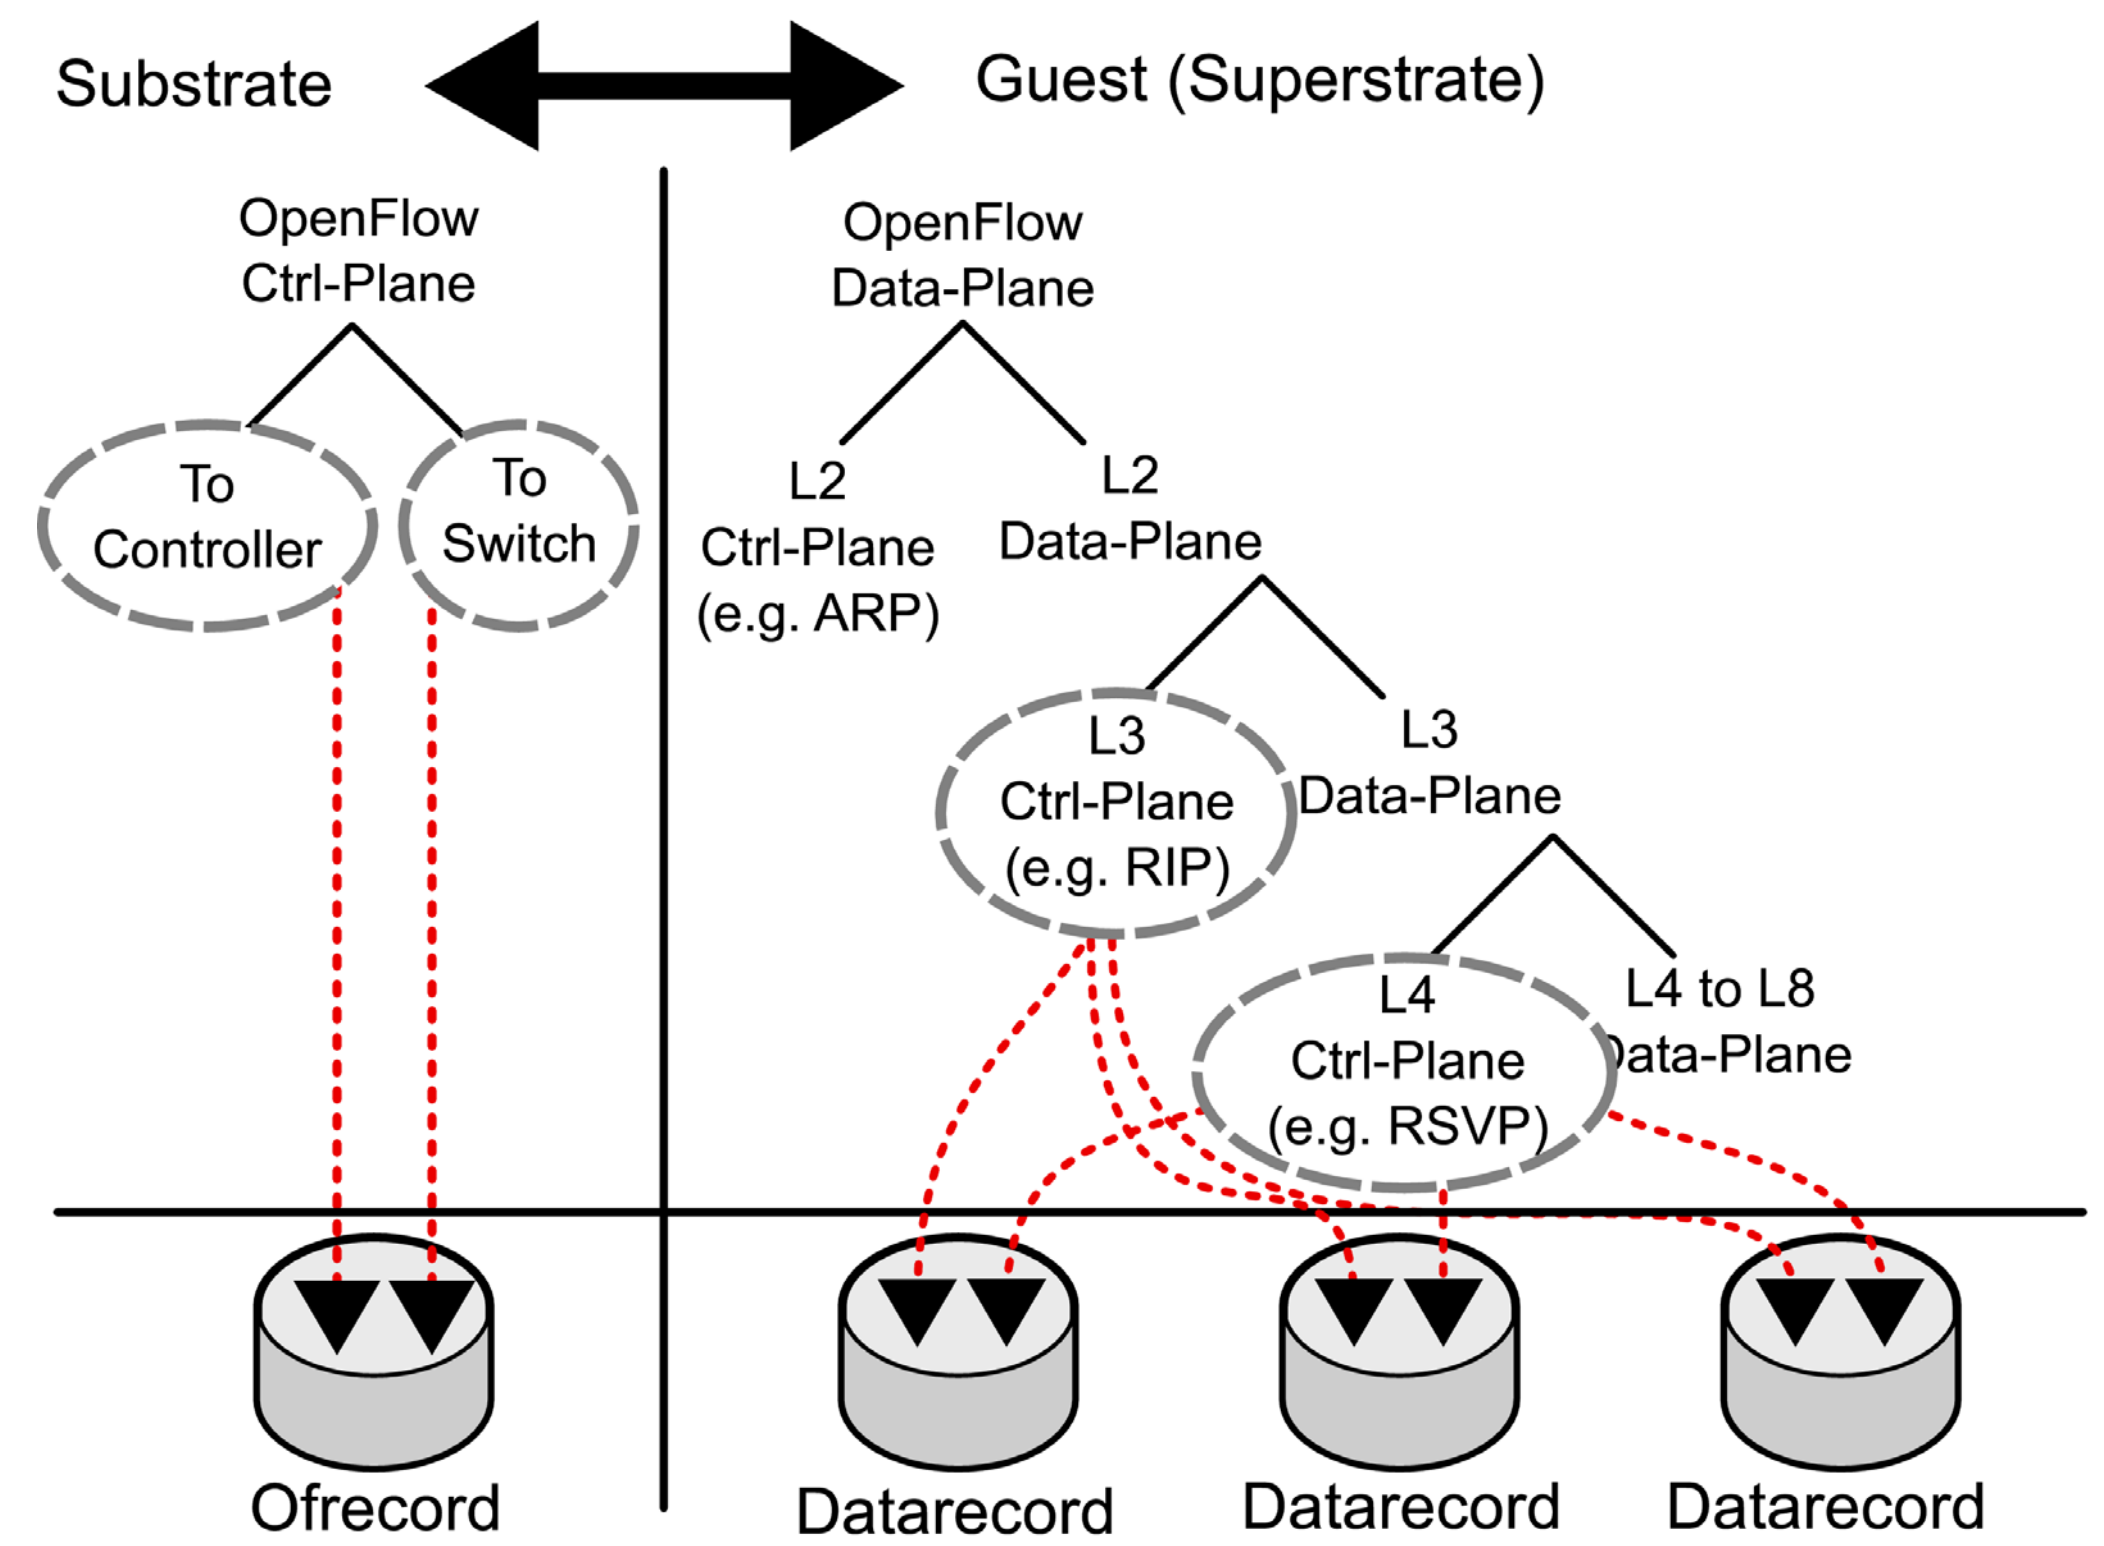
Substrate

Guest (Superstrate)

OpenFlow Ctrl-Plane

To Controller

To Switch

OpenFlow Data-Plane

L2 Ctrl-Plane (e.g. ARP)

L2 Data-Plane

L3 Ctrl-Plane (e.g. RIP)

L3 Data-Plane

L4 Ctrl-Plane (e.g. RSVP)

L4 to L8 Data-Plane

Ofrecord

Datarecord

Datarecord

Datarecord